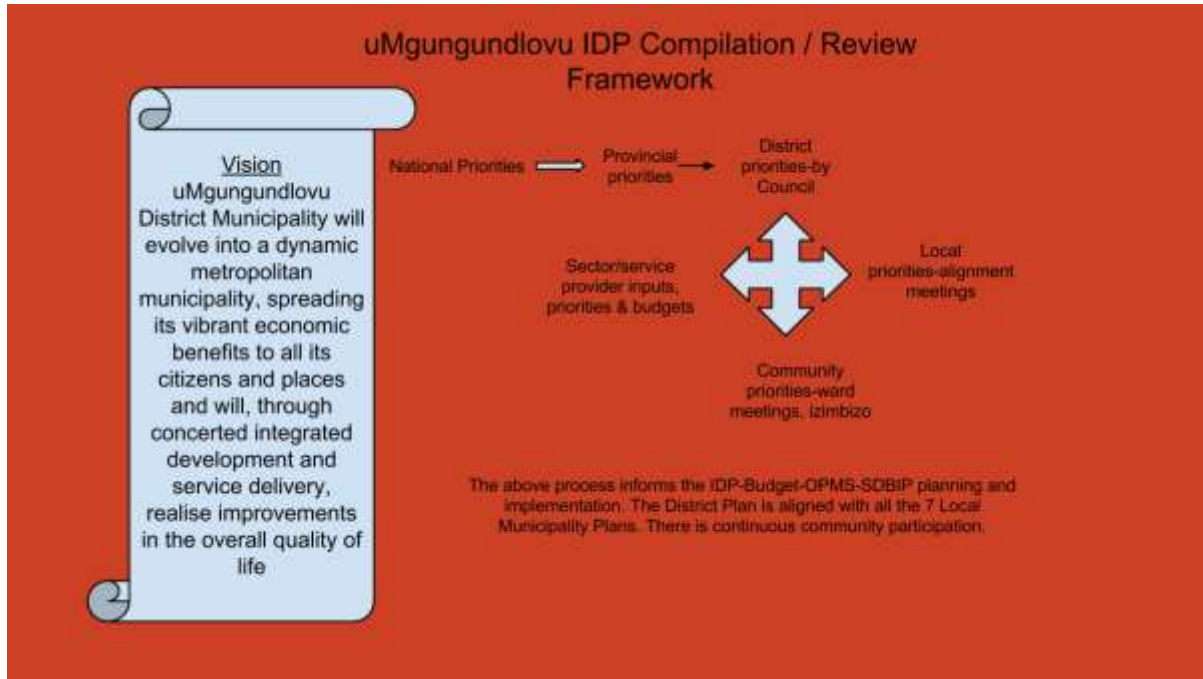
uMgungundlovu IDP Compilation / Review Framework

Vision
uMgungundlovu District Municipality will evolve into a dynamic metropolitan municipality, spreading its vibrant economic benefits to all its citizens and places and will, through concerted integrated development and service delivery, realise improvements in the overall quality of life

National Priorities

Provincial priorities

District priorities-by Council

Sector/service provider inputs, priorities & budgets

Local priorities-alignment meetings

Community priorities-ward meetings, izimbizo

The above process informs the IDP-Budget-OPMS-SDBIP planning and implementation. The District Plan is aligned with all the 7 Local Municipality Plans. There is continuous community participation.